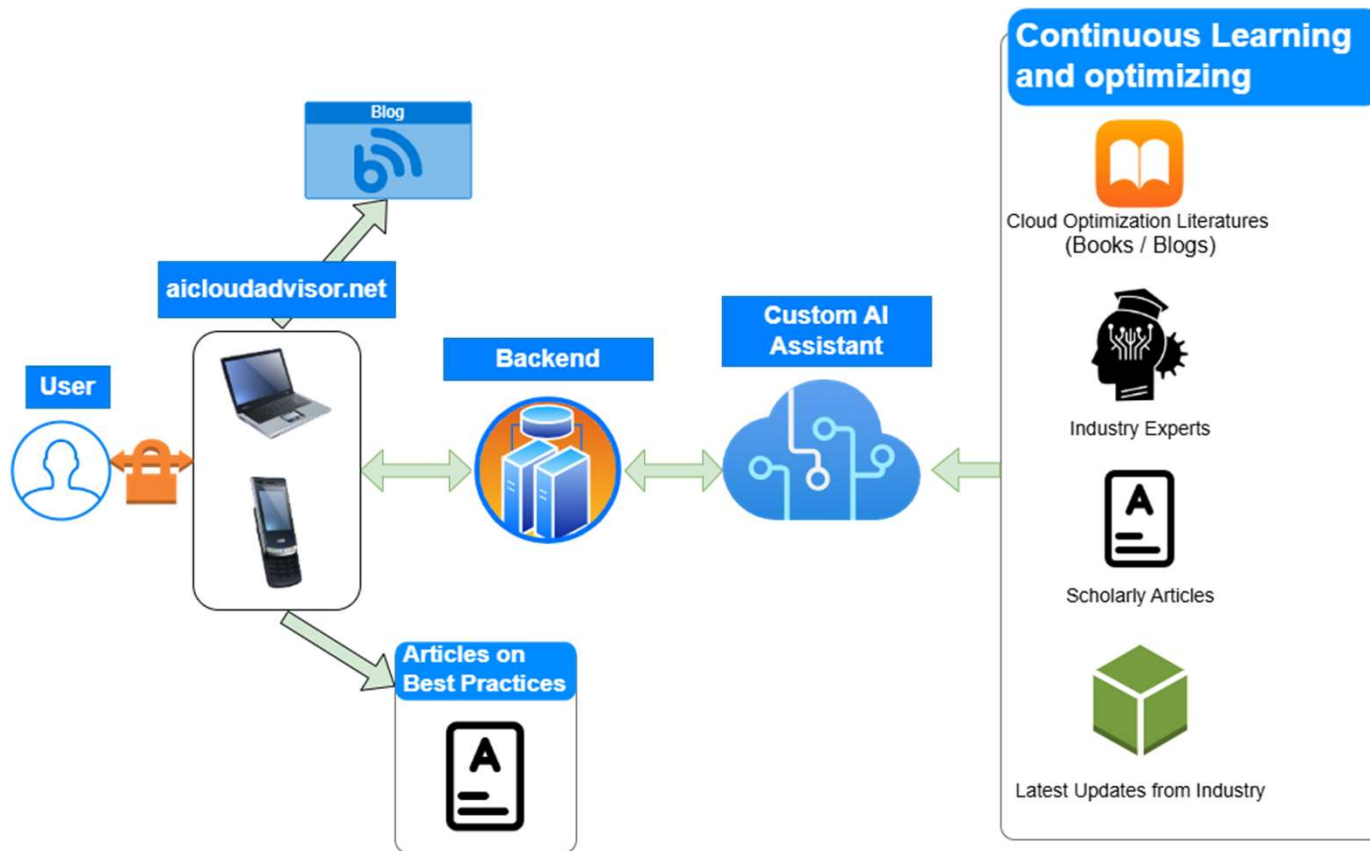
Blog

aicloudadvisor.net

User

Backend

Custom AI Assistant

Articles on Best Practices

Continuous Learning and optimizing

Cloud Optimization Literatures (Books / Blogs)

Industry Experts

A

Scholarly Articles

Latest Updates from Industry

A